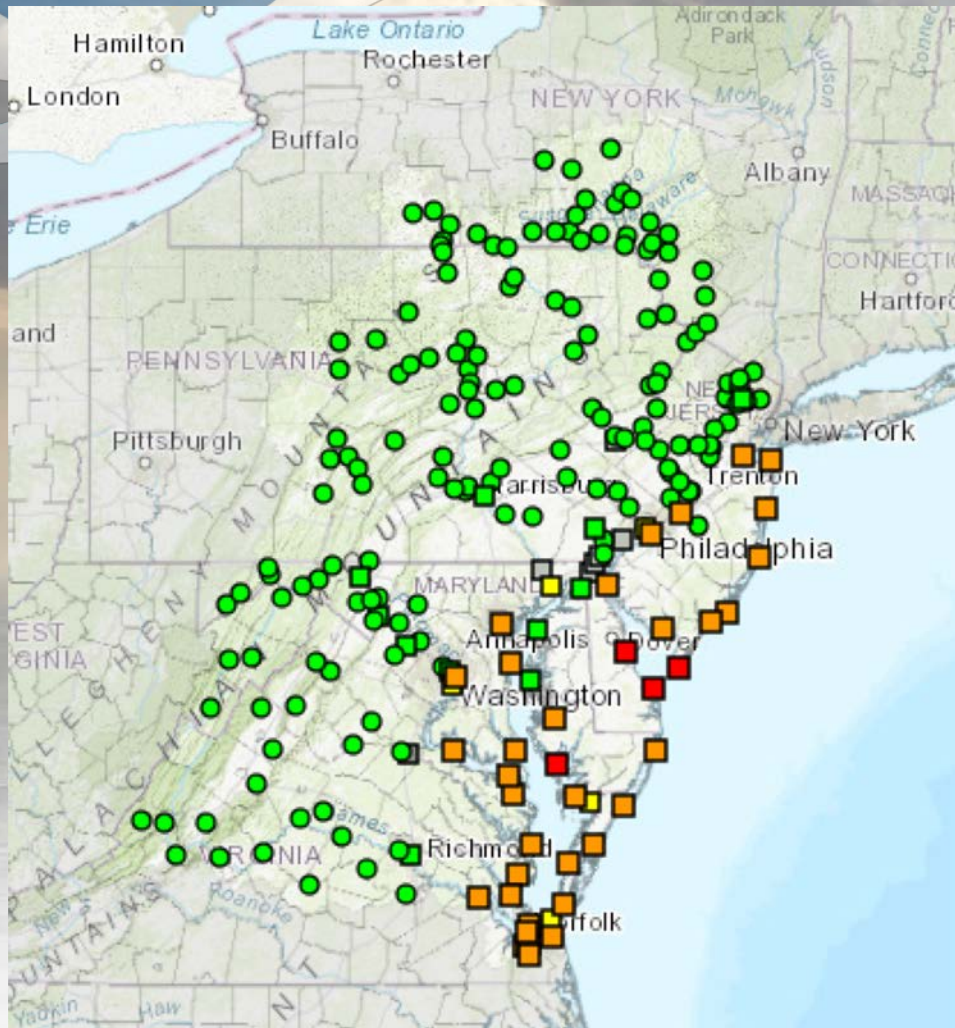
Lake Ontario
Adirondack Park
Hamilton
Rochester
London
NEW YORK
Mohawk
Hudson
Buffalo
Albany
MASSAC
Erie
CONNECTIC
Hartfor
and
PENNSYLVANIA
NEW JERSEY
Pittsburgh
New York
Trenton
Harrisburg
Philadelphia
MARYLAND
EST
GINIA
Annapolis
Dover
Washington
Richmond
VIRGINIA
Norfolk
ALLEGHENY MOUNTAINS
APPALACHIAN MOUNTAINS
James
Roanoke
New
Yadkin
Haw